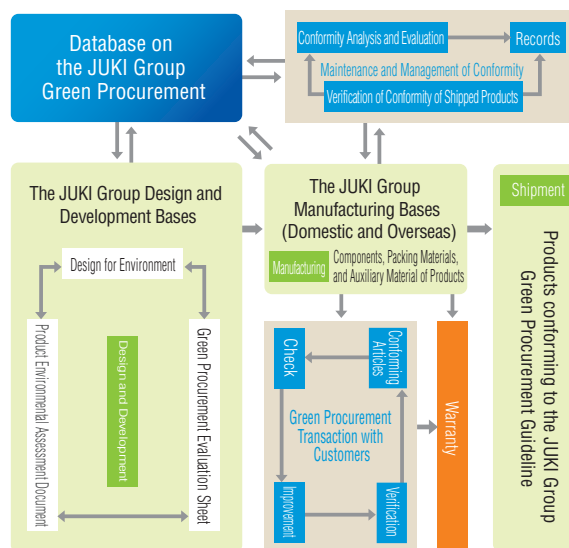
Database on the JUKI Group Green Procurement

Conformity Analysis and Evaluation

Records

Maintenance and Management of Conformity

Verification of Conformity of Shipped Products

The JUKI Group Design and Development Bases

Design for Environment

Product Environmental Assessment Document

Design and Development

Green Procurement Evaluation Sheet

The JUKI Group Manufacturing Bases (Domestic and Overseas)

Manufacturing

Components, Packing Materials, and Auxiliary Material of Products

Check

Conforming Articles

Green Procurement Transaction with Customers

Improvement

Verification

Warranty

Shipment

Products conforming to the JUKI Group Green Procurement Guideline